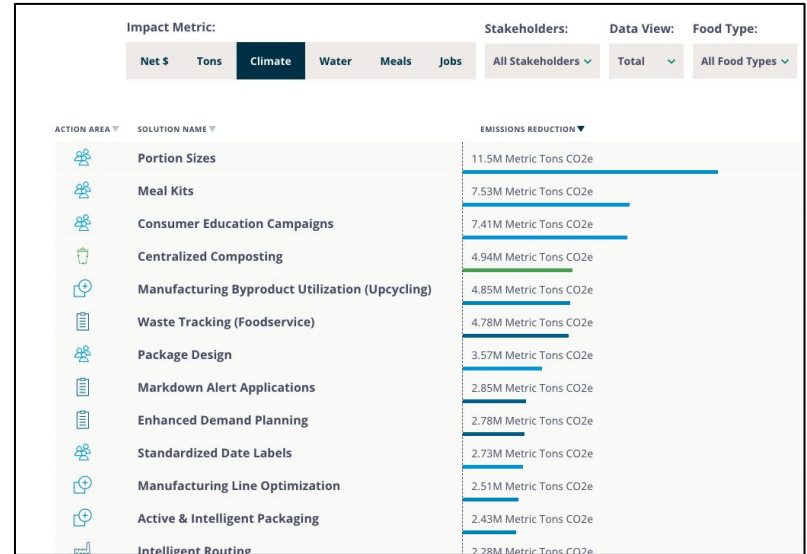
Impact Metric:

Net $ | Tons | Climate | Water | Meals | Jobs

Stakeholders:

All Stakeholders

Data View:

Total

Food Type:

All Food Types

| ACTION AREA | SOLUTION NAME | EMISSIONS REDUCTION |
|---|---|---|
| | Portion Sizes | 11.5M Metric Tons CO2e |
| | Meal Kits | 7.53M Metric Tons CO2e |
| | Consumer Education Campaigns | 7.41M Metric Tons CO2e |
| | Centralized Composting | 4.94M Metric Tons CO2e |
| | Manufacturing Byproduct Utilization (Upcycling) | 4.85M Metric Tons CO2e |
| | Waste Tracking (Foodservice) | 4.78M Metric Tons CO2e |
| | Package Design | 3.57M Metric Tons CO2e |
| | Markdown Alert Applications | 2.85M Metric Tons CO2e |
| | Enhanced Demand Planning | 2.78M Metric Tons CO2e |
| | Standardized Date Labels | 2.73M Metric Tons CO2e |
| | Manufacturing Line Optimization | 2.51M Metric Tons CO2e |
| | Active & Intelligent Packaging | 2.43M Metric Tons CO2e |
| | Intelligent Routing | 2.28M Metric Tons CO2e |